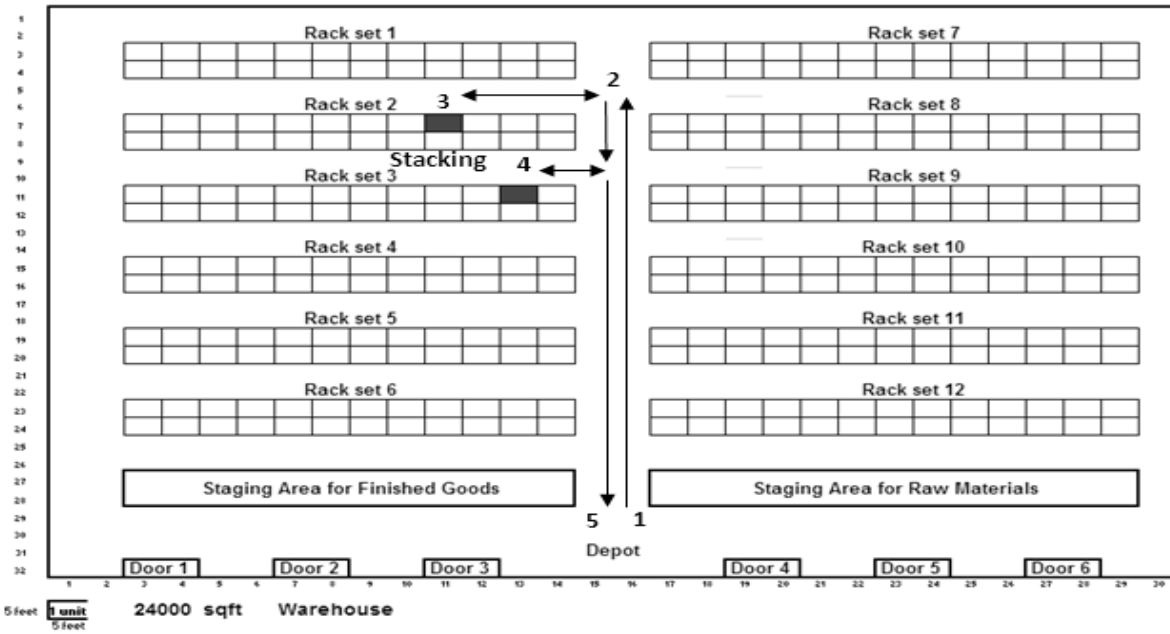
1
2
3
4
5
6
7
8
9
10
11
12
13
14
15
16
17
18
19
20
21
22
23
24
25
26
27
28
29
30
31
32

Rack set 1

Rack set 7

2

3

Rack set 2

Rack set 8

Stacking

4

Rack set 3

Rack set 9

Rack set 4

Rack set 10

Rack set 5

Rack set 11

Rack set 6

Rack set 12

Staging Area for Finished Goods

Staging Area for Raw Materials

5

1

Depot

Door 1

Door 2

Door 3

Door 4

Door 5

Door 6

1 2 3 4 5 6 7 8 9 10 11 12 13 14 15 16 17 18 19 20 21 22 23 24 25 26 27 28 29 30

5 feet

1 unit

5 feet

24000 sqft Warehouse